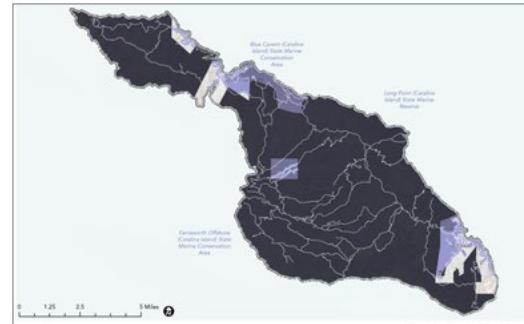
Blue Cavern (Catalina Island) State Marine Conservation Area

Long Point (Catalina Island) State Marine Reserve

Farnsworth Offshore (Catalina Island) State Marine Conservation Area

0 1.25 2.5 5 Miles